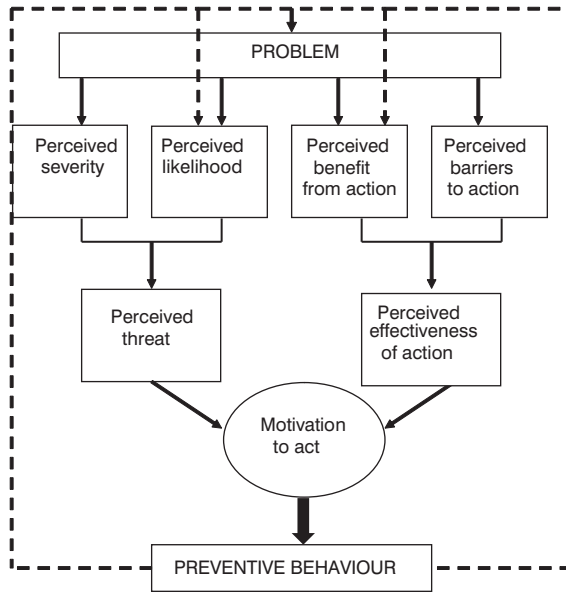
PROBLEM

Perceived severity

Perceived likelihood

Perceived benefit from action

Perceived barriers to action

Perceived threat

Perceived effectiveness of action

Motivation to act

PREVENTIVE BEHAVIOUR